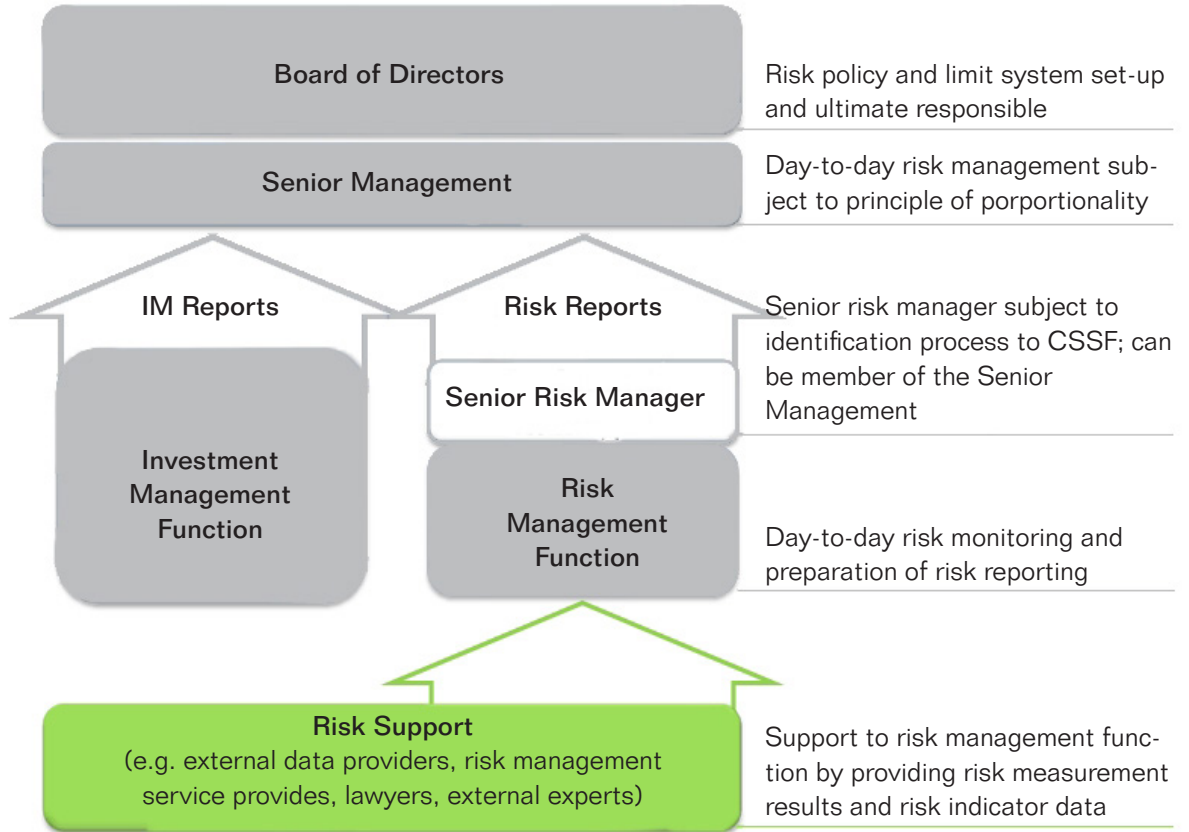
Board of Directors

Risk policy and limit system set-up and ultimate responsible

Senior Management

Day-to-day risk management subject to principle of porportionality

IM Reports

Risk Reports

Senior risk manager subject to identification process to CSSF; can be member of the Senior Management

Senior Risk Manager

Investment Management Function

Risk Management Function

Day-to-day risk monitoring and preparation of risk reporting

Risk Support
(e.g. external data providers, risk management service provides, lawyers, external experts)

Support to risk management function by providing risk measurement results and risk indicator data